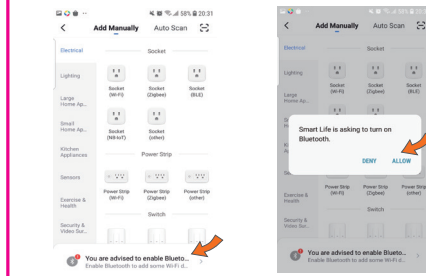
58% 20:31

Add Manually

Auto Scan

Electrical

Socket

Lighting

Socket (Wi-Fi)

Socket (Zigbee)

Socket (BLE)

Large Home Ap...

Small Home Ap...

Socket (NB-IoT)

Socket (other)

Kitchen Appliances

Power Strip

Sensors

Power Strip (Wi-Fi)

Power Strip (Zigbee)

Power Strip (other)

Exercise & Health

Switch

Security & Video Sur...

You are advised to enable Blueto...
Enable Bluetooth to add some Wi-Fi d...

Add Manually

Auto Scan

Electrical

Socket

Lighting

Socket (Wi-Fi)

Socket (Zigbee)

Socket (BLE)

Large Home Ap...

Smart Life is asking to turn on Bluetooth.

DENY

ALLOW

Power Strip (Wi-Fi)

Power Strip (Zigbee)

Power Strip (other)

Exercise & Health

Switch

Security & Video Sur...

You are advised to enable Blueto...
Enable Bluetooth to add some Wi-Fi d...